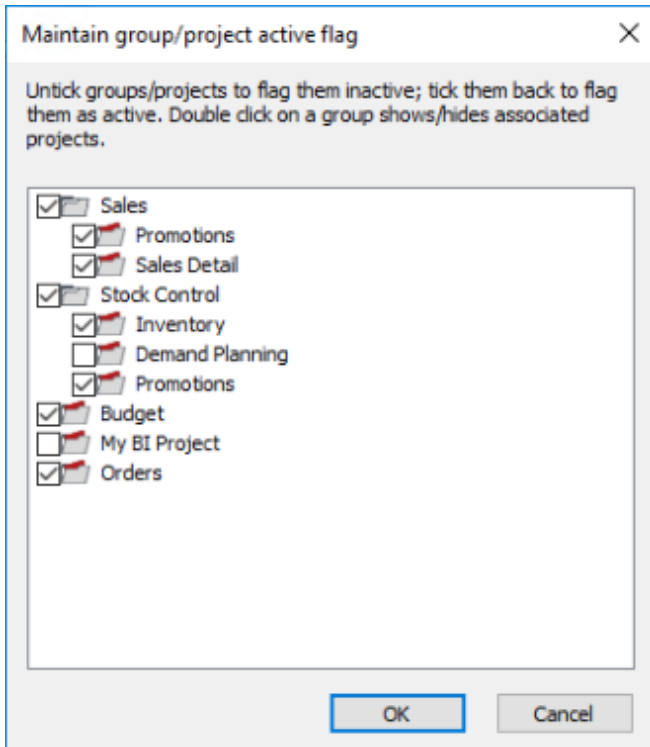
Maintain group/project active flag

Untick groups/projects to flag them inactive; tick them back to flag them as active. Double click on a group shows/hides associated projects.

Sales
Promotions
Sales Detail
Stock Control
Inventory
Demand Planning
Promotions
Budget
My BI Project
Orders

OK
Cancel